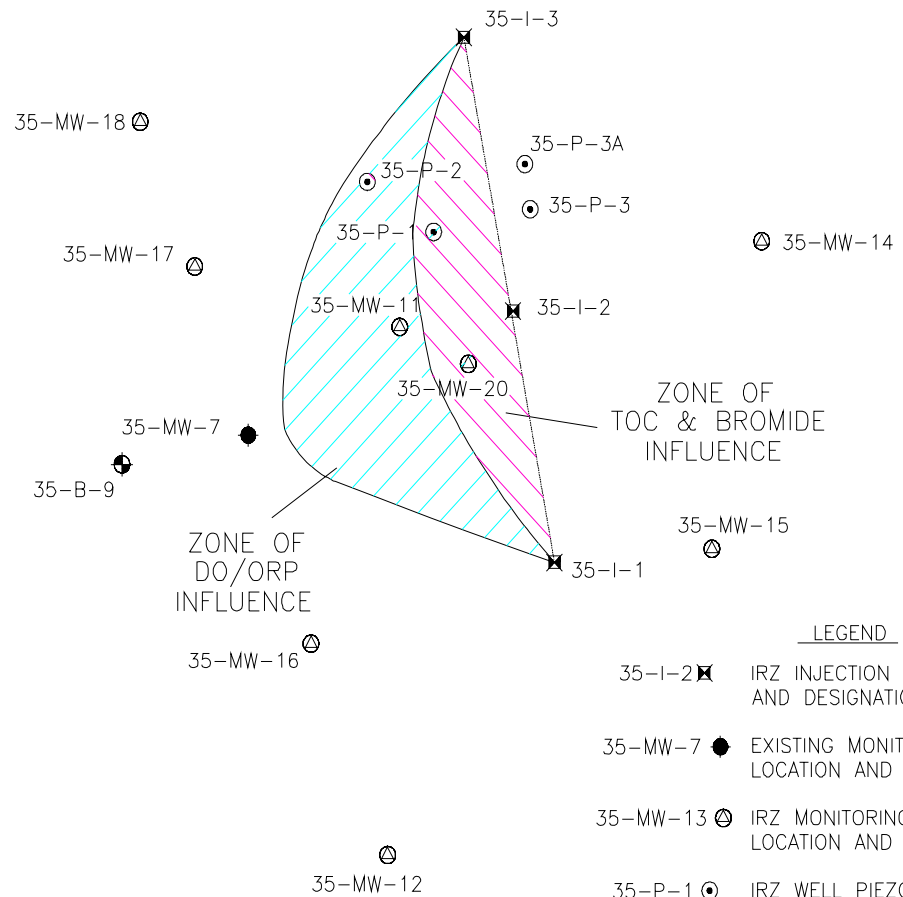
35-I-3

35-MW-18

35-P-3A

35-P-2

35-P-3

35-P-1

35-MW-14

35-MW-17

35-MW-11

35-I-2

35-MW-20

ZONE OF
TOC & BROMIDE
INFLUENCE

35-MW-7

35-B-9

35-MW-15

ZONE OF
DO/ORP
INFLUENCE

35-I-1

35-MW-16

LEGEND

35-I-2 IRZ INJECTION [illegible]
AND DESIGNATI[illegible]

35-MW-7 EXISTING MONIT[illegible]
LOCATION AND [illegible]

35-MW-13 IRZ MONITORING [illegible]
LOCATION AND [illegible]

35-MW-12

35-P-1 IRZ WELL PIEZ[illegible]